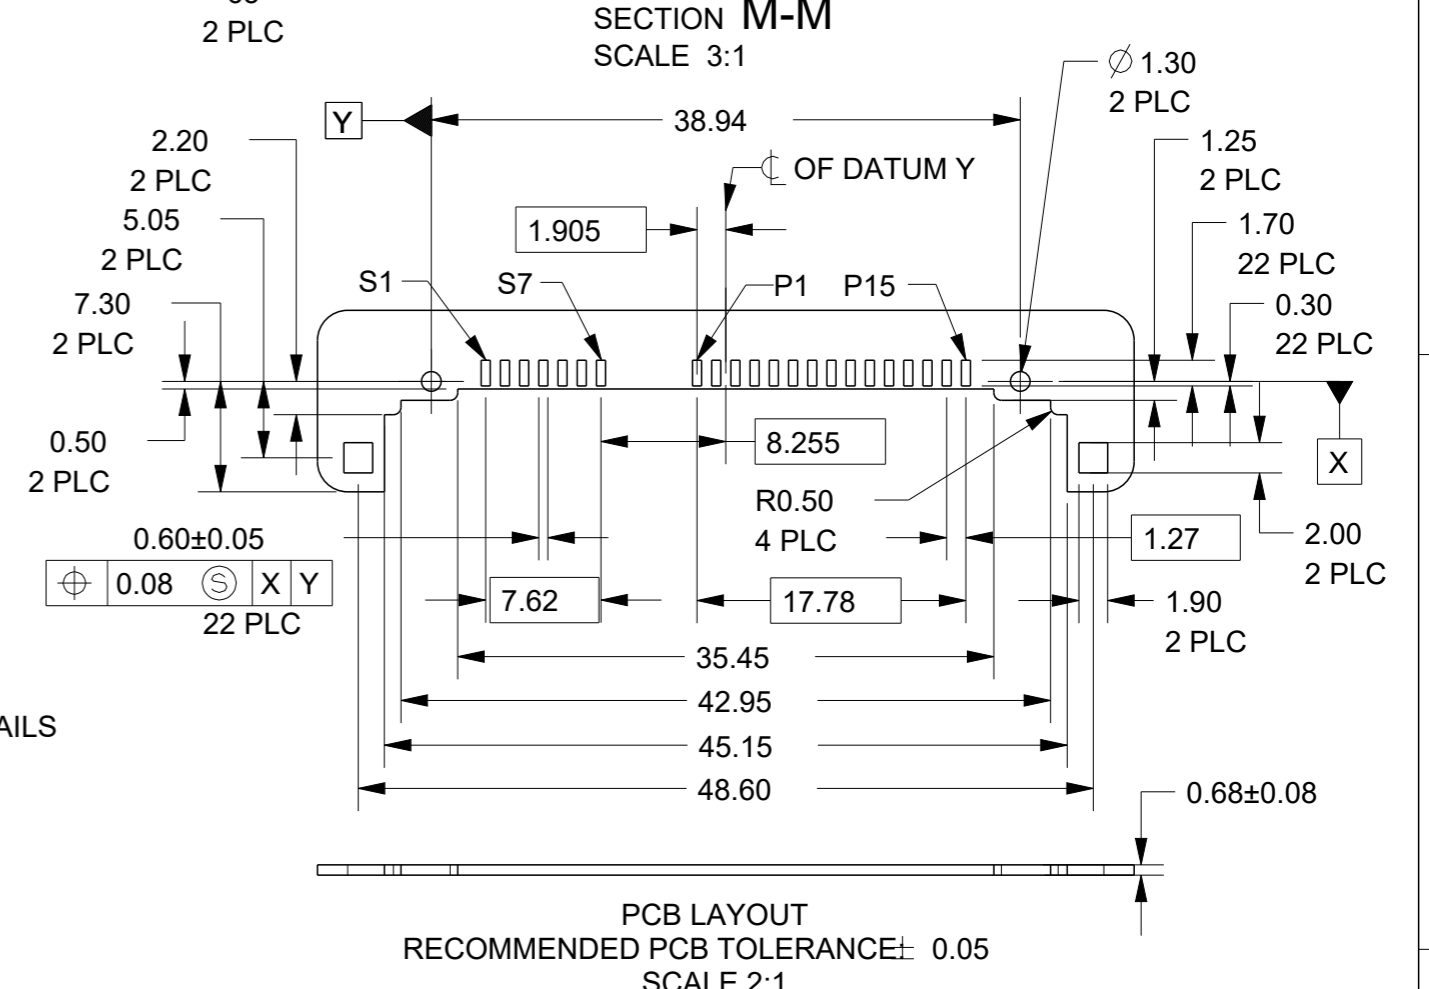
2 PLC

SECTION M-M
SCALE 3:1

Y
38.94
$\varnothing$ 1.30
2 PLC

2.20
2 PLC
5.05
2 PLC
7.30
2 PLC

℄ OF DATUM Y
1.905

1.25
2 PLC
1.70
22 PLC
0.30
22 PLC

S1
S7
P1
P15

0.50
2 PLC

8.255

X

R0.50
4 PLC

0.60±0.05

| $\oplus$ | 0.08 Ⓢ | X | Y |
|---|---|---|---|

22 PLC

1.27
2.00
2 PLC

7.62
17.78
1.90
2 PLC

35.45
42.95
45.15
48.60

AILS

0.68±0.08

PCB LAYOUT
RECOMMENDED PCB TOLERANCE± 0.05
SCALE 2:1